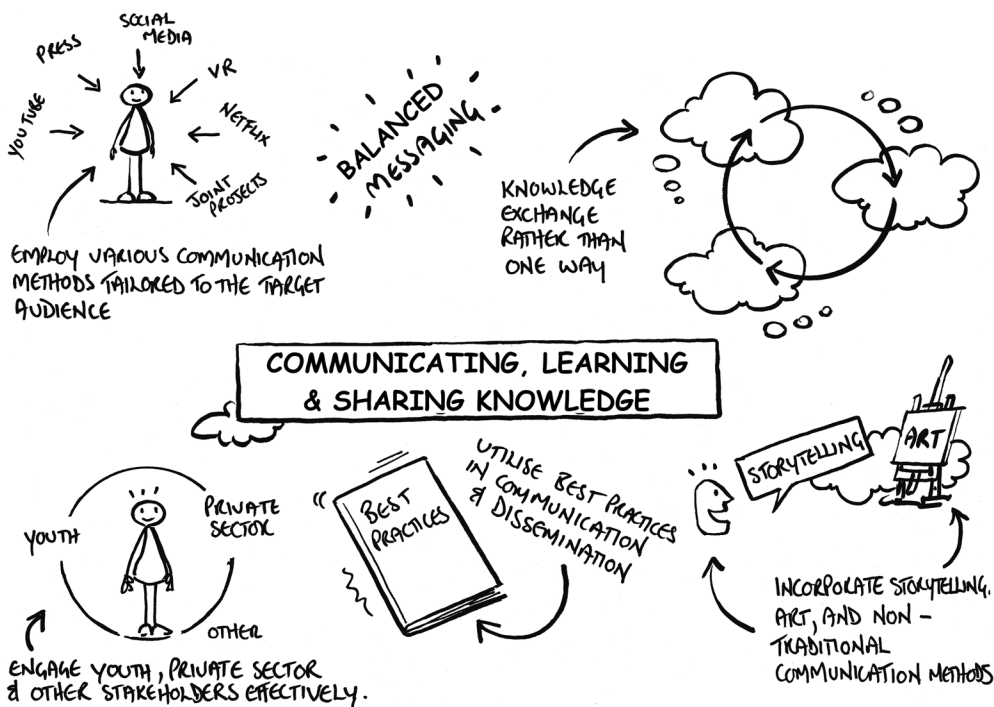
SOCIAL MEDIA

PRESS

VR

YOUTUBE

NETFLIX

JOINT PROJECTS

EMPLOY VARIOUS COMMUNICATION METHODS TAILORED TO THE TARGET AUDIENCE

BALANCED MESSAGING

KNOWLEDGE EXCHANGE RATHER THAN ONE WAY

COMMUNICATING, LEARNING & SHARING KNOWLEDGE

YOUTH

PRIVATE SECTOR

OTHER

ENGAGE YOUTH, PRIVATE SECTOR & OTHER STAKEHOLDERS EFFECTIVELY.

BEST PRACTICES

UTILISE BEST PRACTICES IN COMMUNICATION & DISSEMINATION

STORYTELLING

ART

INCORPORATE STORYTELLING, ART, AND NON-TRADITIONAL COMMUNICATION METHODS